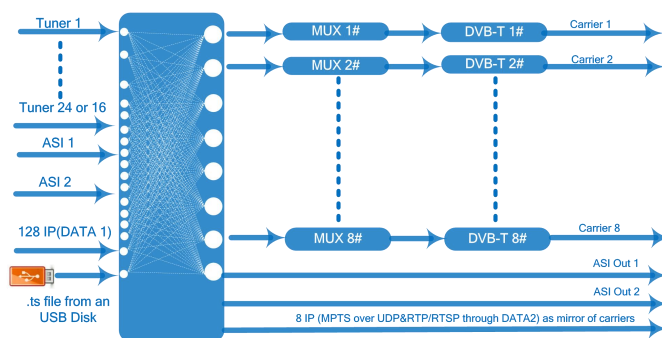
Tuner 1

Tuner 24 or 16

ASI 1

ASI 2

128 IP(DATA 1)

.ts file from an USB Disk

MUX 1#

DVB-T 1#

Carrier 1

MUX 2#

DVB-T 2#

Carrier 2

MUX 8#

DVB-T 8#

Carrier 8

ASI Out 1

ASI Out 2

8 IP (MPTS over UDP&RTP/RTSP through DATA2) as mirror of carriers